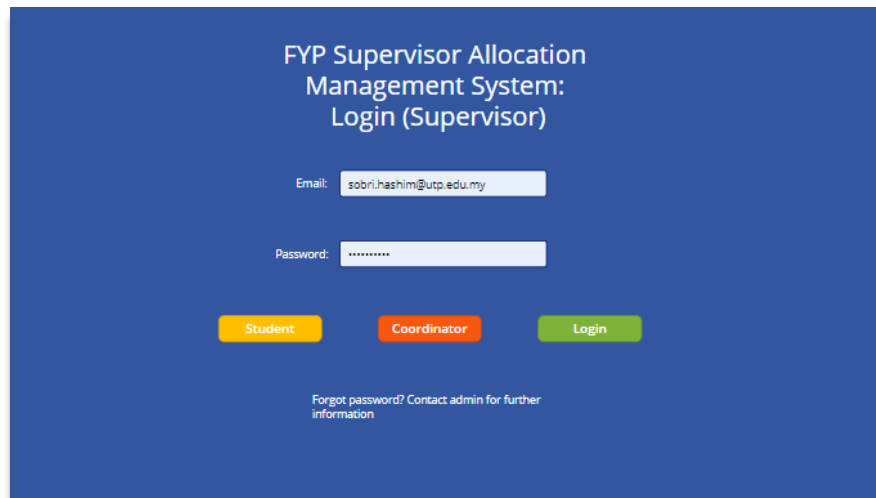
FYP Supervisor Allocation Management System: Login (Supervisor)

Email: sobri.hashim@utp.edu.my

Password: ••••••••••

Student

Coordinator

Login

Forgot password? Contact admin for further information